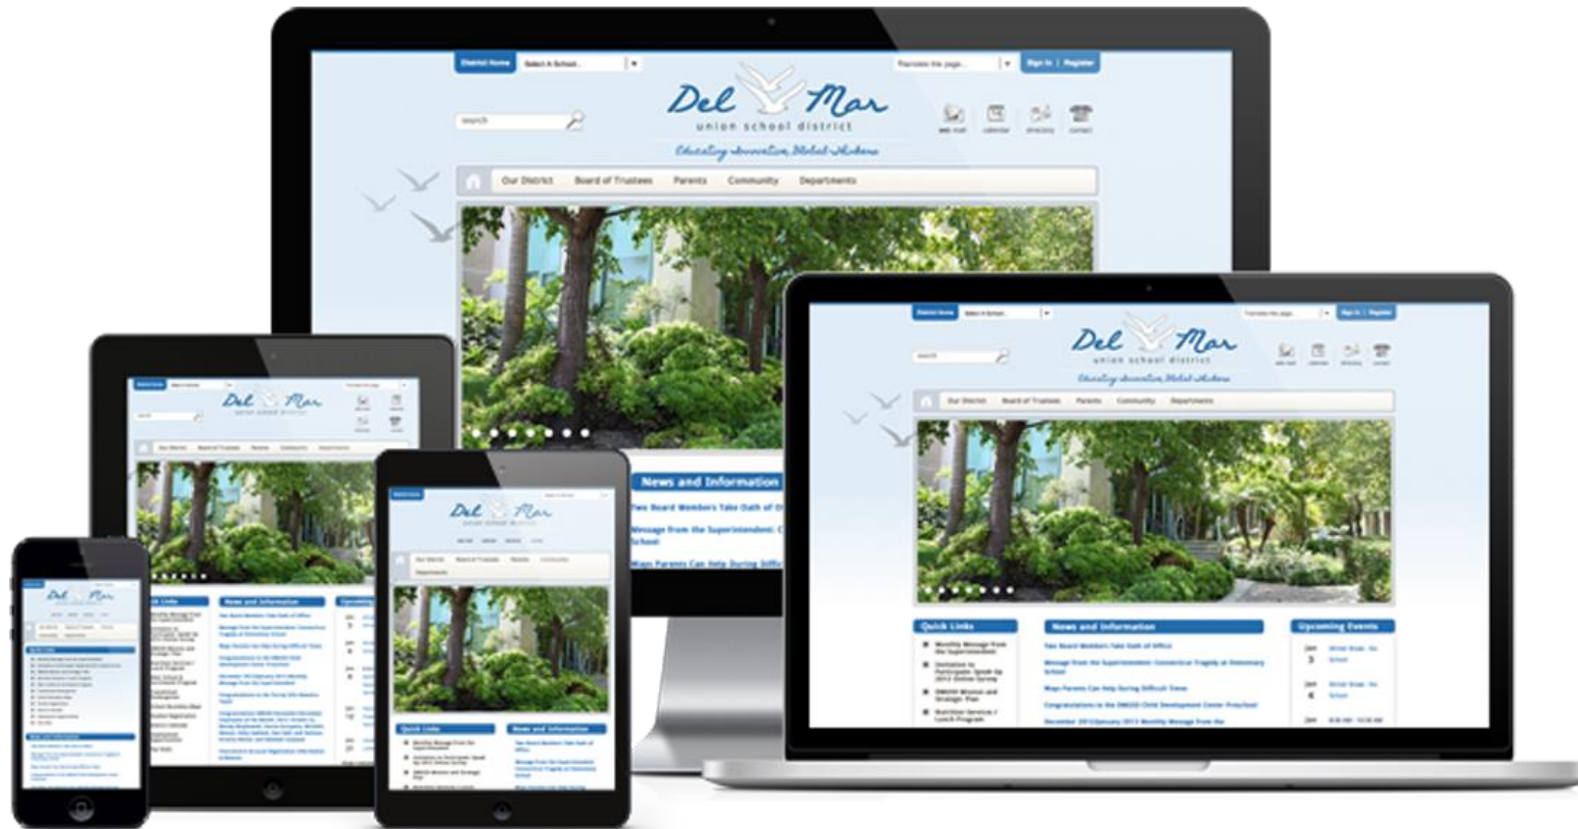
District Home Select A School... Translate this page... Sign In | Register

search

Del Mar
union school district
Educating Innovative Global Thinkers

web mail calendar directory contact

Our District Board of Trustees Parents Community Departments

News and Information
Two Board Members Take Oath of Office
Message from the Superintendent: Connecticut Tragedy at Elementary School
Ways Parents Can Help During Difficult Time

District Home Select A School... Translate this page... Sign In | Register

search

Del Mar
union school district
Educating Innovative Global Thinkers

Our District Board of Trustees Parents Community Departments

Quick Links
Monthly Message from the Superintendent
Invitation to Participate: Speak Up 2012 Online Survey
DMUSD Mission and Strategic Plan
Nutrition Services / Lunch Program

News and Information
Two Board Members Take Oath of Office
Message from the Superintendent: Connecticut Tragedy at Elementary School
Ways Parents Can Help During Difficult Time
Congratulations to the DMUSD Child Development Center Preschool
December 2012/January 2013 Monthly Message from the

Upcoming Events
Winter Break - No School
Winter Break - No School

Del Mar

Quick Links
News and Information
Upcoming Events

Del Mar

Quick Links
News and Information

Del Mar